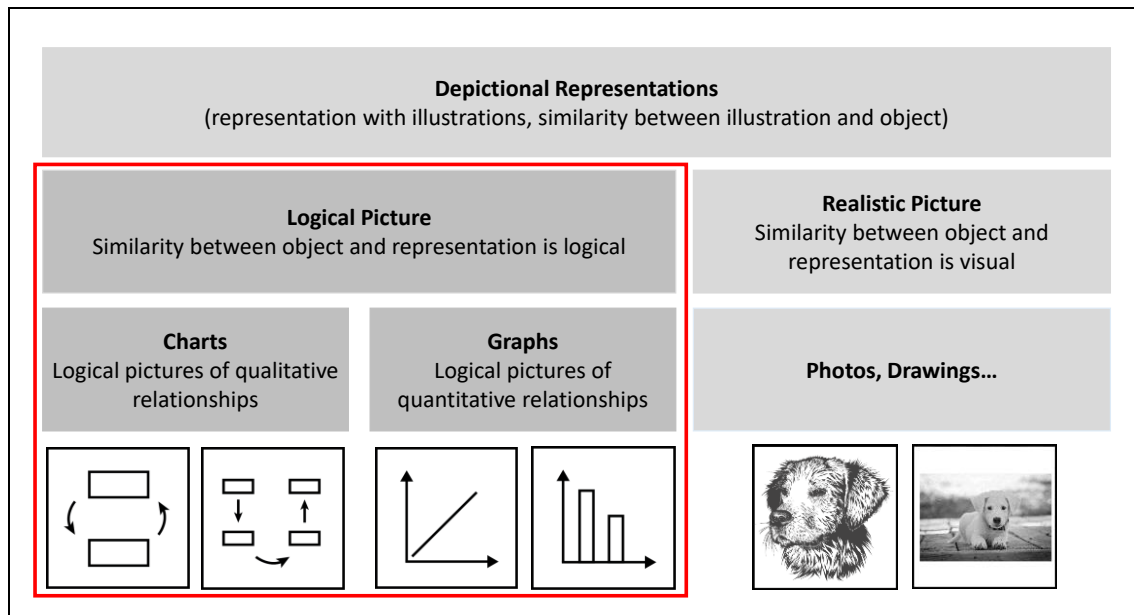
**Depictional Representations**
(representation with illustrations, similarity between illustration and object)

**Logical Picture**
Similarity between object and representation is logical

**Realistic Picture**
Similarity between object and representation is visual

**Charts**
Logical pictures of qualitative relationships

**Graphs**
Logical pictures of quantitative relationships

**Photos, Drawings…**